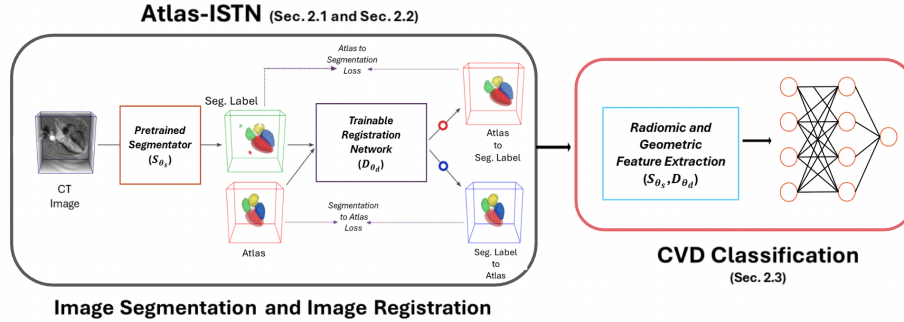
Atlas-ISTN (Sec. 2.1 and Sec. 2.2)

Atlas to Segmentation Loss

Seg. Label

CT Image

Pretrained Segmentator ($S_{\theta_s}$)

Trainable Registration Network ($D_{\theta_d}$)

Atlas to Seg. Label

Atlas

Segmentation to Atlas Loss

Seg. Label to Atlas

Image Segmentation and Image Registration

Radiomic and Geometric Feature Extraction ($S_{\theta_s}$,$D_{\theta_d}$)

CVD Classification (Sec. 2.3)